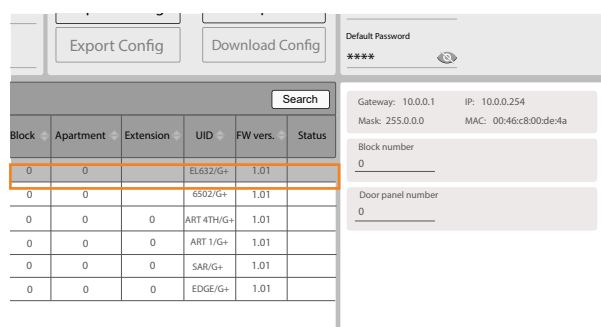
Export Config

Download Config

Default Password

****

Search

| Block | Apartment | Extension | UID | FW vers. | Status |
|---|---|---|---|---|---|
| 0 | 0 | | EL632/G+ | 1.01 | |
| 0 | 0 | | 6502/G+ | 1.01 | |
| 0 | 0 | 0 | ART 4TH/G+ | 1.01 | |
| 0 | 0 | 0 | ART 1/G+ | 1.01 | |
| 0 | 0 | 0 | SAR/G+ | 1.01 | |
| 0 | 0 | 0 | EDGE/G+ | 1.01 | |

Gateway: 10.0.0.1 IP: 10.0.0.254
Mask: 255.0.0.0 MAC: 00:46:c8:00:de:4a

Block number
0

Door panel number
0